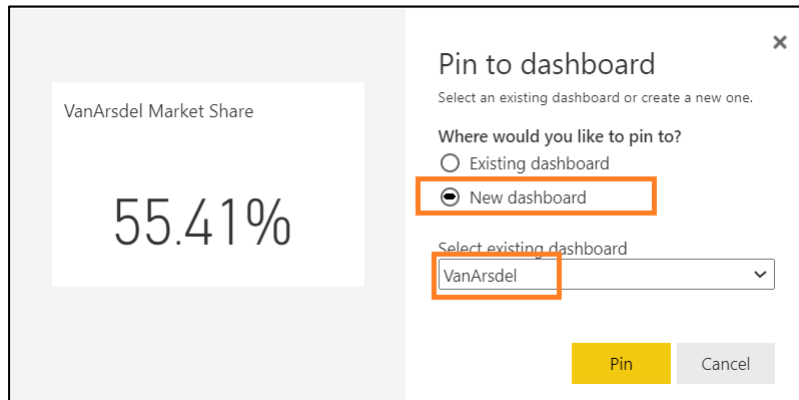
VanArsdel Market Share

55.41%

×

Pin to dashboard

Select an existing dashboard or create a new one.

Where would you like to pin to?

Existing dashboard

New dashboard

Select existing dashboard

VanArsdel

Pin

Cancel